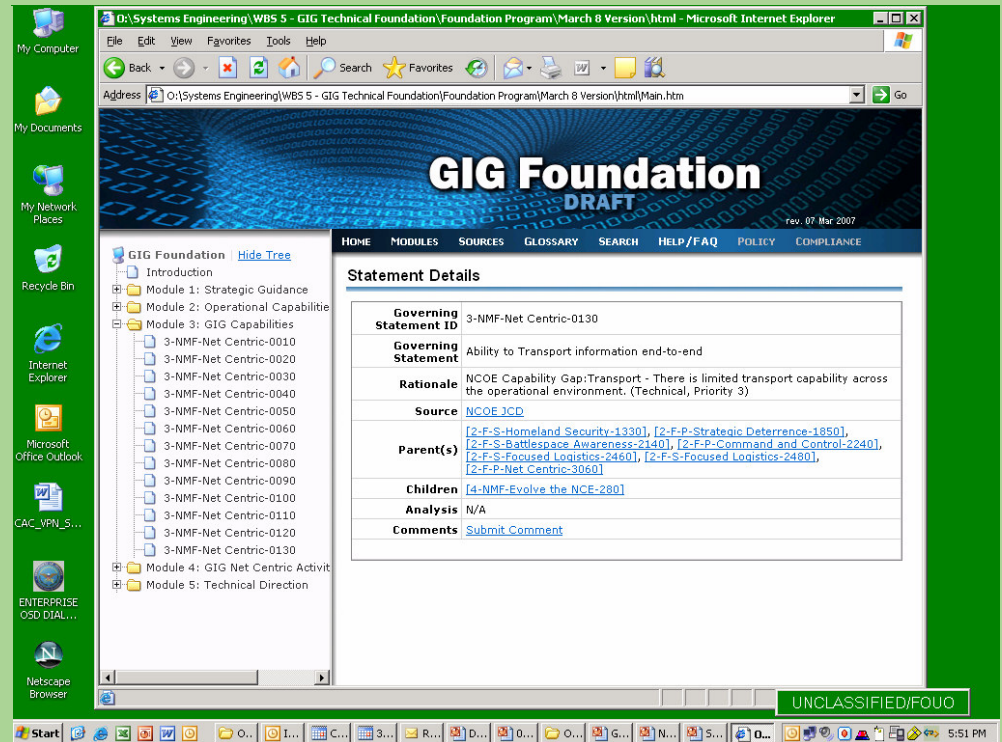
My Computer

My Documents

My Network Places

Recycle Bin

Internet Explorer

Microsoft Office Outlook

CAC_VPN_S...

ENTERPRISE OSD DIAL...

Netscape Browser

O:\Systems Engineering\WBS 5 - GIG Technical Foundation\Foundation Program\March 8 Version\html - Microsoft Internet Explorer

File Edit View Favorites Tools Help

Back Search Favorites

Address O:\Systems Engineering\WBS 5 - GIG Technical Foundation\Foundation Program\March 8 Version\html\Main.htm Go

GIG Foundation
DRAFT
rev. 07 Mar 2007

HOME MODULES SOURCES GLOSSARY SEARCH HELP/FAQ POLICY COMPLIANCE

GIG Foundation | Hide Tree
Introduction
Module 1: Strategic Guidance
Module 2: Operational Capabilitie
Module 3: GIG Capabilities
3-NMF-Net Centric-0010
3-NMF-Net Centric-0020
3-NMF-Net Centric-0030
3-NMF-Net Centric-0040
3-NMF-Net Centric-0050
3-NMF-Net Centric-0060
3-NMF-Net Centric-0070
3-NMF-Net Centric-0080
3-NMF-Net Centric-0090
3-NMF-Net Centric-0100
3-NMF-Net Centric-0110
3-NMF-Net Centric-0120
3-NMF-Net Centric-0130
Module 4: GIG Net Centric Activit
Module 5: Technical Direction

Statement Details

| Governing Statement ID | 3-NMF-Net Centric-0130 |
|---|---|
| Governing Statement | Ability to Transport information end-to-end |
| Rationale | NCOE Capability Gap:Transport - There is limited transport capability across the operational environment. (Technical, Priority 3) |
| Source | NCOE JCD |
| Parent(s) | [2-F-S-Homeland Security-1330], [2-F-P-Strategic Deterrence-1850], [2-F-S-Battlespace Awareness-2140], [2-F-P-Command and Control-2240], [2-F-S-Focused Logistics-2460], [2-F-S-Focused Logistics-2480], [2-F-P-Net Centric-3060] |
| Children | [4-NMF-Evolve the NCE-280] |
| Analysis | N/A |
| Comments | Submit Comment |

UNCLASSIFIED/FOUO

Start O... I... C... 3... R... D... 0... O... G... N... S... O... 5:51 PM